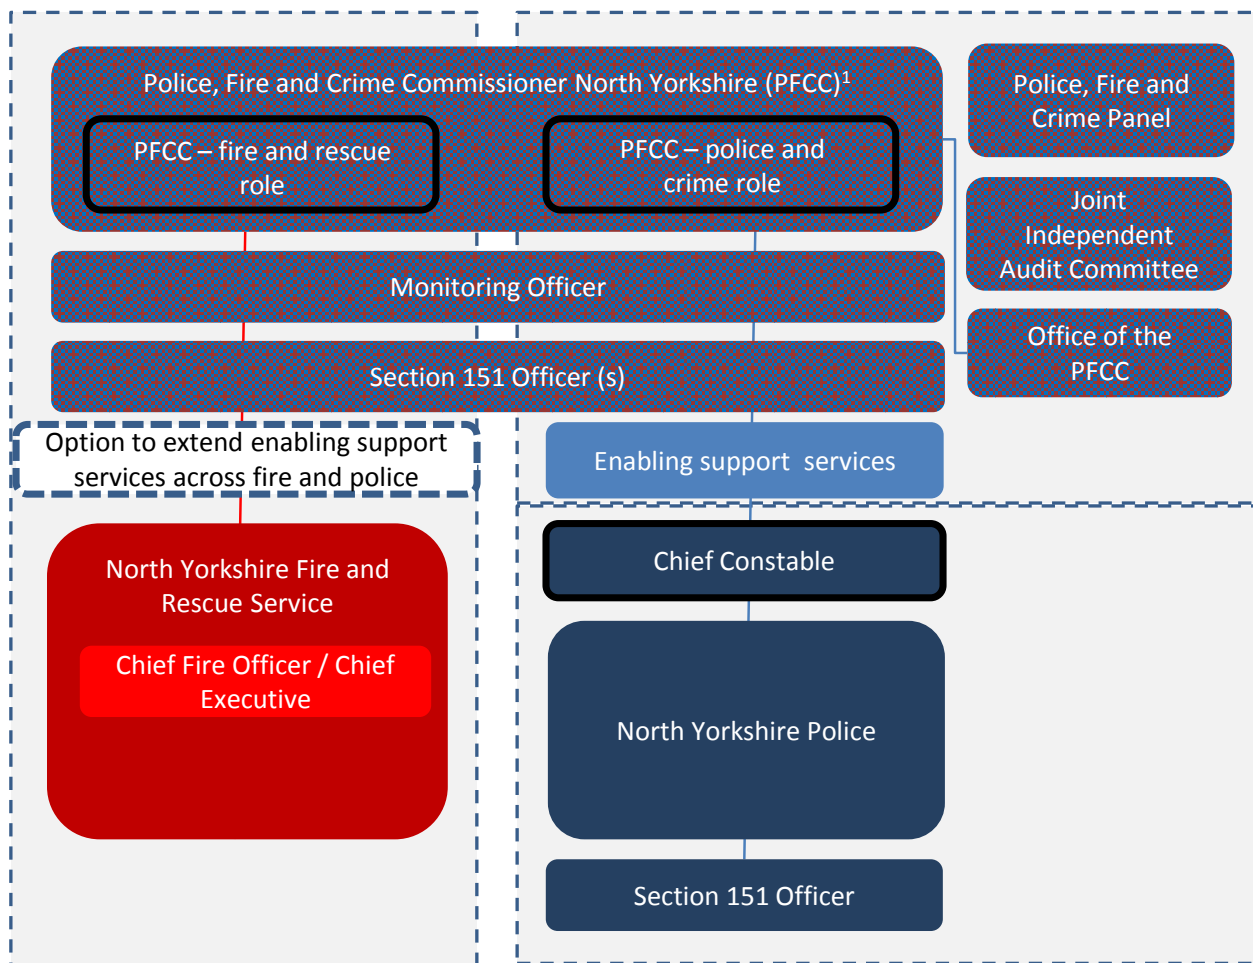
Police, Fire and Crime Commissioner North Yorkshire (PFCC)$^1$

PFCC – fire and rescue role

PFCC – police and crime role

Police, Fire and Crime Panel

Joint Independent Audit Committee

Office of the PFCC

Monitoring Officer

Section 151 Officer (s)

Option to extend enabling support services across fire and police

Enabling support services

North Yorkshire Fire and Rescue Service

Chief Fire Officer / Chief Executive

Chief Constable

North Yorkshire Police

Section 151 Officer